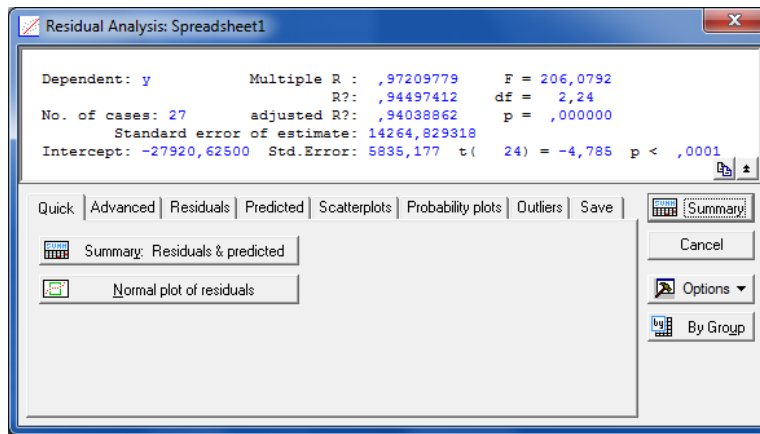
Residual Analysis: Spreadsheet1

Dependent: y Multiple R : ,97209779 F = 206,0792
R?: ,94497412 df = 2,24
No. of cases: 27 adjusted R?: ,94038862 p = ,000000
Standard error of estimate: 14264,829318
Intercept: -27920,62500 Std.Error: 5835,177 t( 24) = -4,785 p < ,0001

Quick | Advanced | Residuals | Predicted | Scatterplots | Probability plots | Outliers | Save

Summary: Residuals & predicted

Normal plot of residuals

Summary

Cancel

Options

By Group